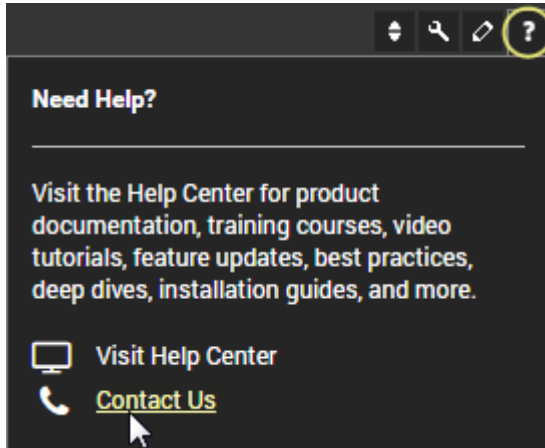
?

Need Help?

Visit the Help Center for product documentation, training courses, video tutorials, feature updates, best practices, deep dives, installation guides, and more.

Visit Help Center

Contact Us